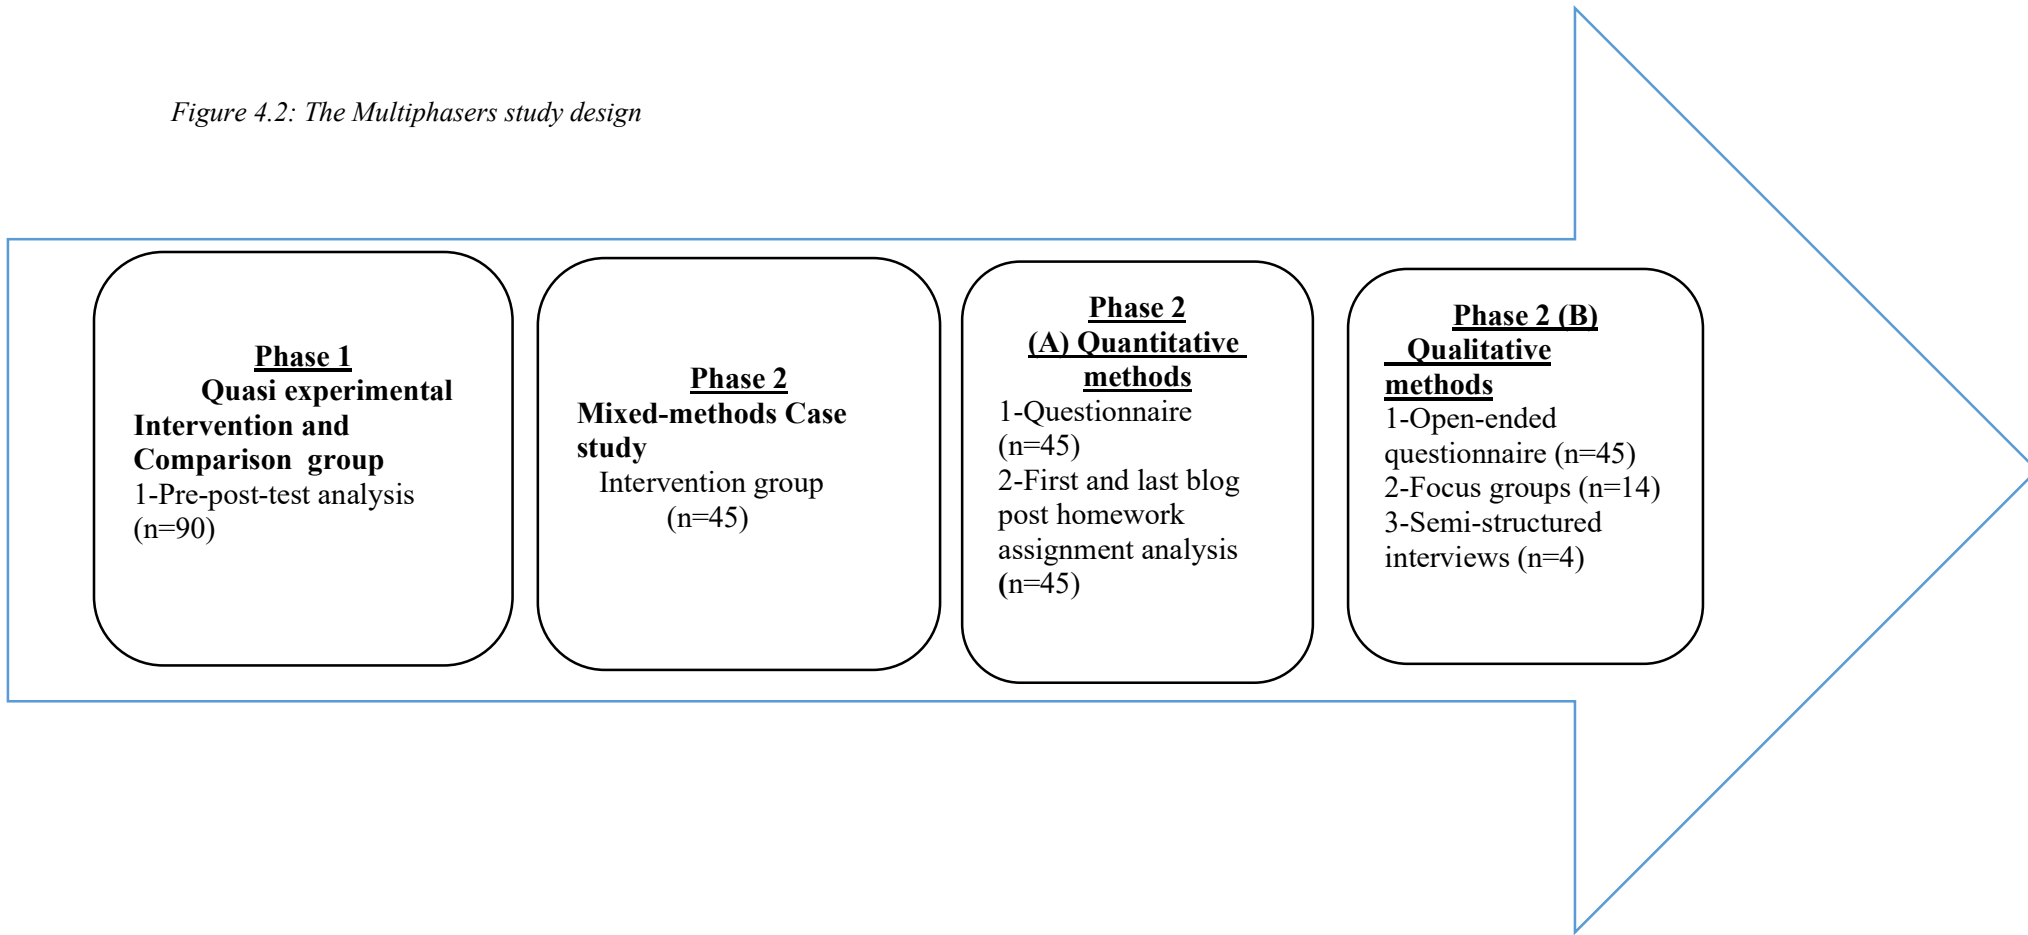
Figure 4.2: The Multiphasers study design

Phase 1
Quasi experimental Intervention and Comparison group
1-Pre-post-test analysis (n=90)

Phase 2
Mixed-methods Case study
Intervention group (n=45)

Phase 2
(A) Quantitative methods
1-Questionnaire (n=45)
2-First and last blog post homework assignment analysis (n=45)

Phase 2 (B)
Qualitative methods
1-Open-ended questionnaire (n=45)
2-Focus groups (n=14)
3-Semi-structured interviews (n=4)